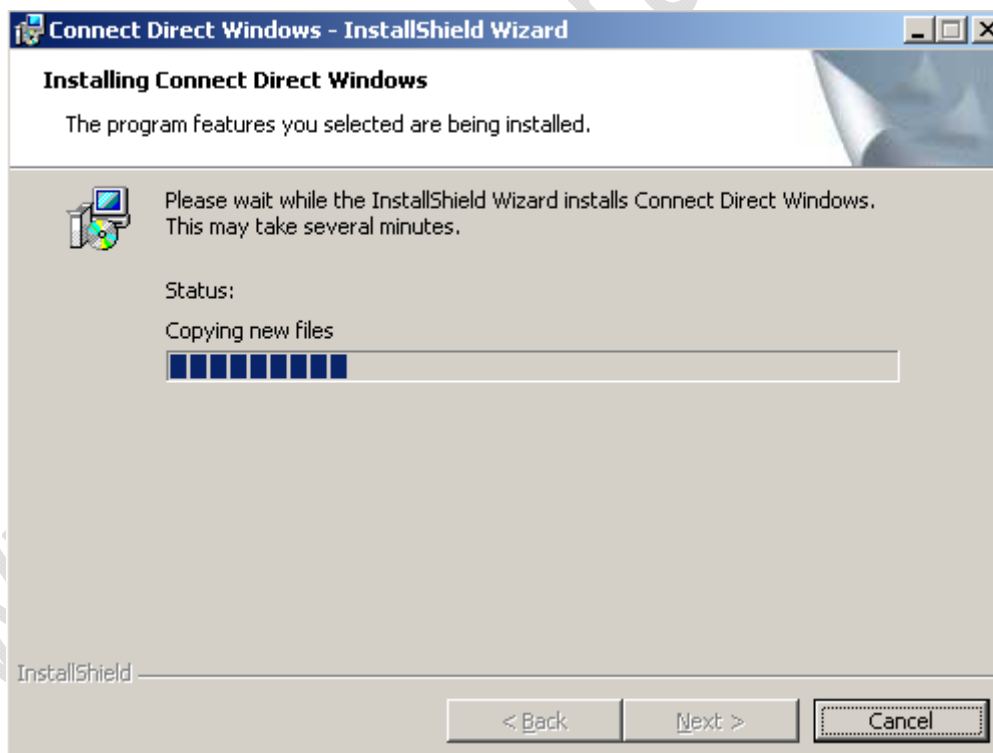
Connect Direct Windows - InstallShield Wizard

Installing Connect Direct Windows

The program features you selected are being installed.

Please wait while the InstallShield Wizard installs Connect Direct Windows. This may take several minutes.

Status:

Copying new files

InstallShield

< Back

Next >

Cancel